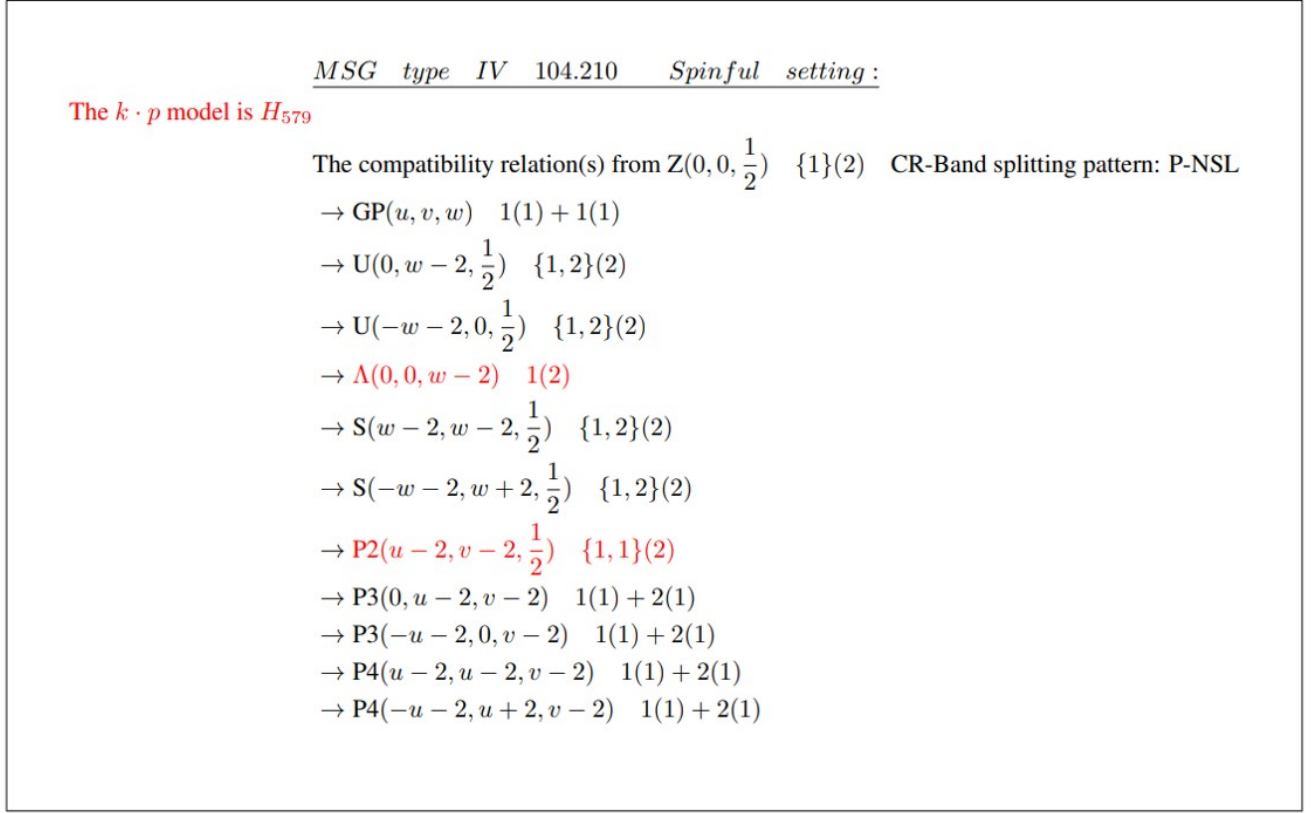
$MSG \quad type \quad IV \quad 104.210 \qquad Spinful \quad setting:$

The $k \cdot p$ model is $H_{579}$

The compatibility relation(s) from Z$(0,0,\frac{1}{2})$ $\{1\}(2)$ CR-Band splitting pattern: P-NSL

$\rightarrow$ GP$(u,v,w)$ $1(1)+1(1)$

$\rightarrow$ U$(0,w-2,\frac{1}{2})$ $\{1,2\}(2)$

$\rightarrow$ U$(-w-2,0,\frac{1}{2})$ $\{1,2\}(2)$

$\rightarrow$ $\Lambda(0,0,w-2)$ $1(2)$

$\rightarrow$ S$(w-2,w-2,\frac{1}{2})$ $\{1,2\}(2)$

$\rightarrow$ S$(-w-2,w+2,\frac{1}{2})$ $\{1,2\}(2)$

$\rightarrow$ P2$(u-2,v-2,\frac{1}{2})$ $\{1,1\}(2)$

$\rightarrow$ P3$(0,u-2,v-2)$ $1(1)+2(1)$

$\rightarrow$ P3$(-u-2,0,v-2)$ $1(1)+2(1)$

$\rightarrow$ P4$(u-2,u-2,v-2)$ $1(1)+2(1)$

$\rightarrow$ P4$(-u-2,u+2,v-2)$ $1(1)+2(1)$